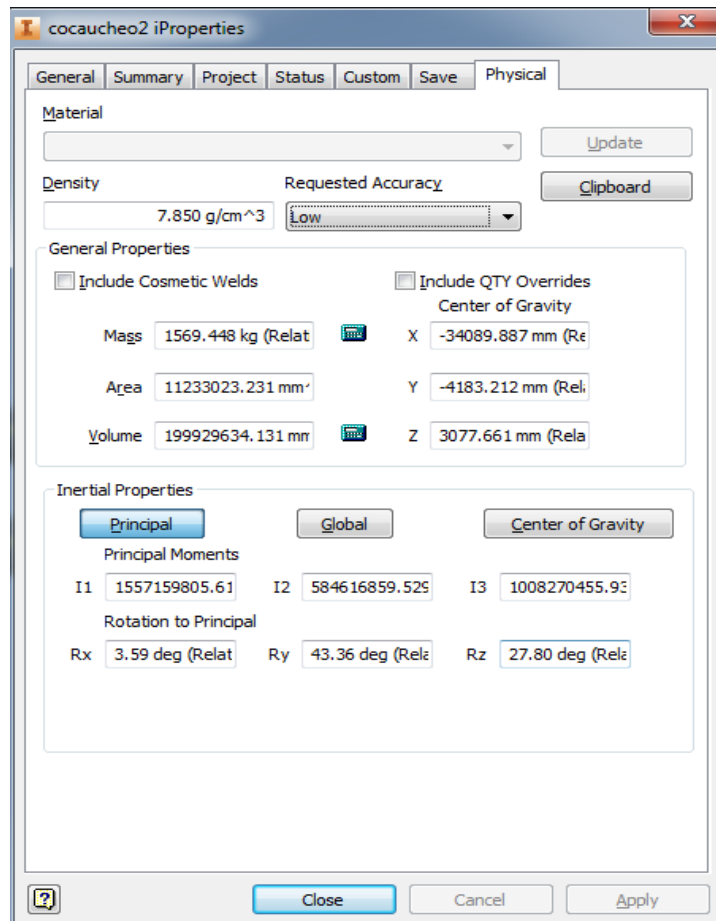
cocaucheo2 iProperties

General | Summary | Project | Status | Custom | Save | Physical

Material

Update

Density

Requested Accuracy

Clipboard

7.850 g/cm^3

Low

General Properties

Include Cosmetic Welds

Include QTY Overrides

Center of Gravity

Mass 1569.448 kg (Relat

X -34089.887 mm (Re

Area 11233023.231 mm

Y -4183.212 mm (Rel

Volume 199929634.131 mm

Z 3077.661 mm (Rela

Inertial Properties

Principal

Global

Center of Gravity

Principal Moments

I1 1557159805.61

I2 584616859.529

I3 1008270455.93

Rotation to Principal

Rx 3.59 deg (Relat

Ry 43.36 deg (Rela

Rz 27.80 deg (Rela

?

Close

Cancel

Apply